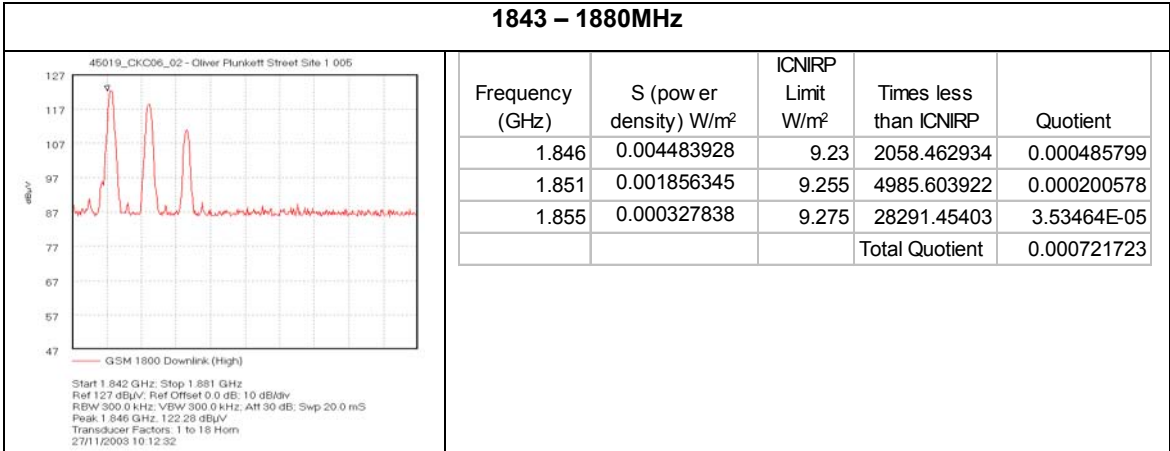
1843 – 1880MHz

45019_CKC06_02 - Oliver Plunkett Street Site 1 005

127
117
107
97
87
77
67
57
47

dBµV

GSM 1800 Downlink (High)

Start 1.842 GHz; Stop 1.881 GHz
Ref 127 dBµV; Ref Offset 0.0 dB; 10 dB/div
RBW 300.0 kHz; VBW 300.0 kHz; Att 30 dB; Swp 20.0 mS
Peak 1.846 GHz, 122.28 dBµV
Transducer Factors: 1 to 18 Horn
27/11/2003 10:12:32

| Frequency (GHz) | S (pow er density) W/m$^2$ | ICNIRP Limit W/m$^2$ | Times less than ICNIRP | Quotient |
|---|---|---|---|---|
| 1.846 | 0.004483928 | 9.23 | 2058.462934 | 0.000485799 |
| 1.851 | 0.001856345 | 9.255 | 4985.603922 | 0.000200578 |
| 1.855 | 0.000327838 | 9.275 | 28291.45403 | 3.53464E-05 |
| | | | Total Quotient | 0.000721723 |